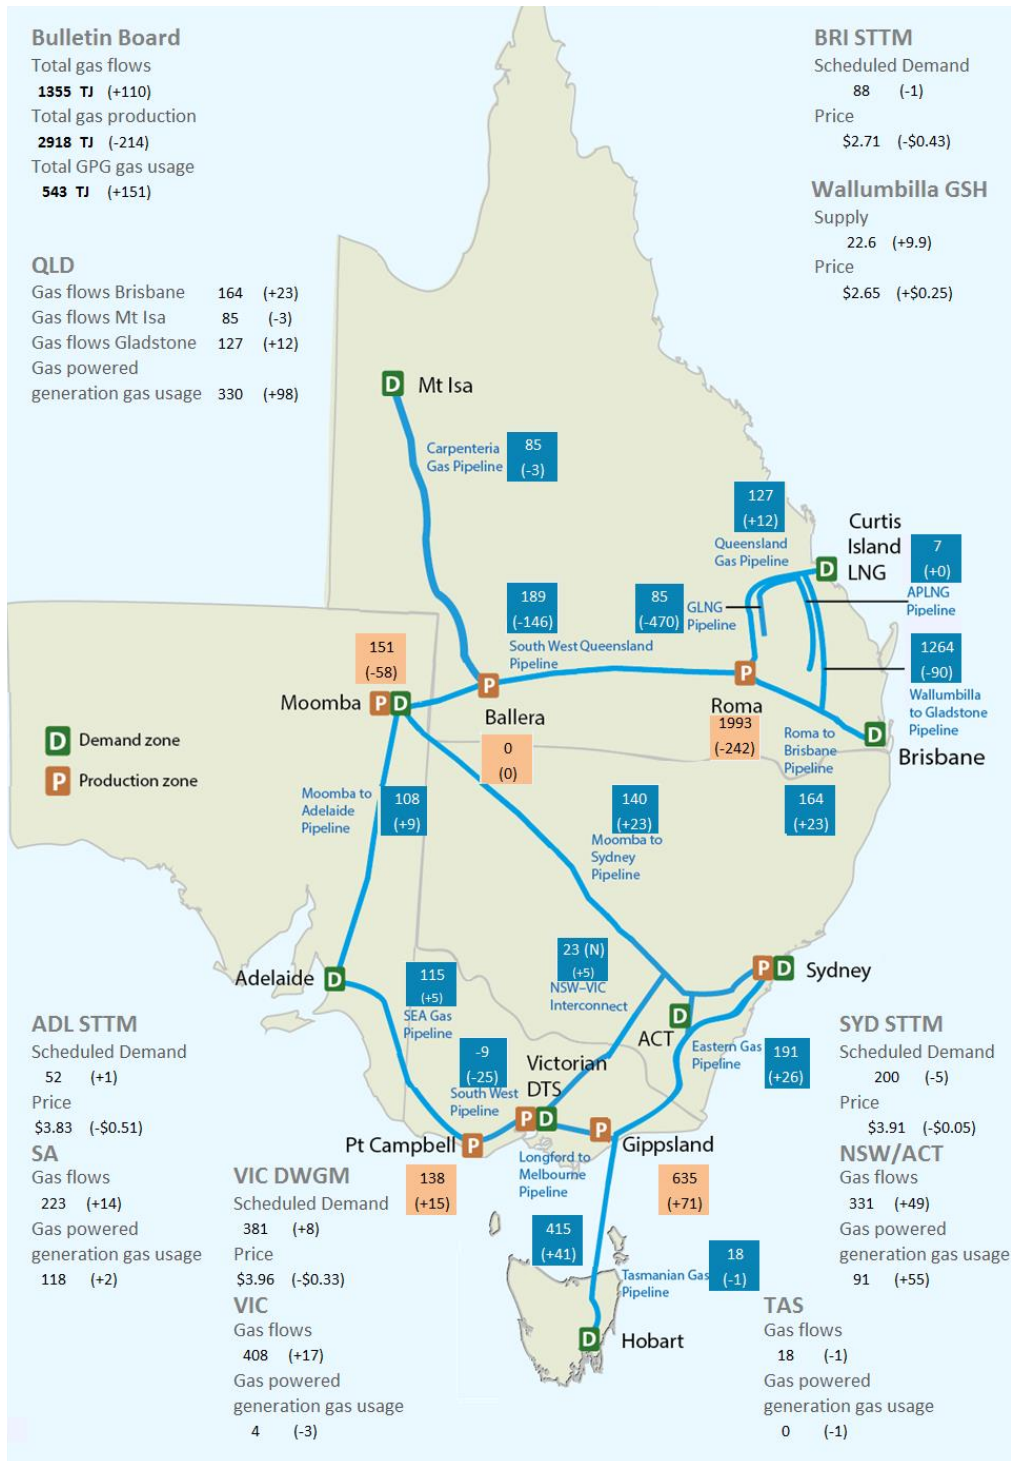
Bulletin Board
Total gas flows
1355 TJ (+110)
Total gas production
2918 TJ (-214)
Total GPG gas usage
543 TJ (+151)

BRI STTM
Scheduled Demand
88 (-1)
Price
$2.71 (-$0.43)

Wallumbilla GSH
Supply
22.6 (+9.9)
Price
$2.65 (+$0.25)

QLD
Gas flows Brisbane 164 (+23)
Gas flows Mt Isa 85 (-3)
Gas flows Gladstone 127 (+12)
Gas powered generation gas usage 330 (+98)

D Mt Isa

Carpenteria Gas Pipeline 85 (-3)

127 (+12)
Queensland Gas Pipeline

Curtis Island LNG D
7 (+0)
APLNG Pipeline

189 (-146)
85 (-470)
GLNG Pipeline

South West Queensland Pipeline

1264 (-90)
Wallumbilla to Gladstone Pipeline

151 (-58)
Moomba P D
P Ballera
Roma P
1993 (-242)
0 (0)

Roma to Brisbane Pipeline
D Brisbane

D Demand zone
P Production zone

Moomba to Adelaide Pipeline 108 (+9)
140 (+23)
Moomba to Sydney Pipeline
164 (+23)

23 (N) (+5)
NSW-VIC Interconnect

Adelaide D
115 (+5)
SEA Gas Pipeline

P D Sydney
D ACT

ADL STTM
Scheduled Demand
52 (+1)
Price
$3.83 (-$0.51)

-9 (-25)
South West Pipeline
Victorian DTS
P D

Eastern Gas Pipeline 191 (+26)

SYD STTM
Scheduled Demand
200 (-5)
Price
$3.91 (-$0.05)

SA
Gas flows
223 (+14)
Gas powered generation gas usage
118 (+2)

Pt Campbell P
138 (+15)
P Gippsland
Longford to Melbourne Pipeline
635 (+71)

NSW/ACT
Gas flows
331 (+49)
Gas powered generation gas usage
91 (+55)

VIC DWGM
Scheduled Demand
381 (+8)
Price
$3.96 (-$0.33)

415 (+41)
Tasmanian Gas Pipeline 18 (-1)

VIC
Gas flows
408 (+17)
Gas powered generation gas usage
4 (-3)

D Hobart

TAS
Gas flows
18 (-1)
Gas powered generation gas usage
0 (-1)